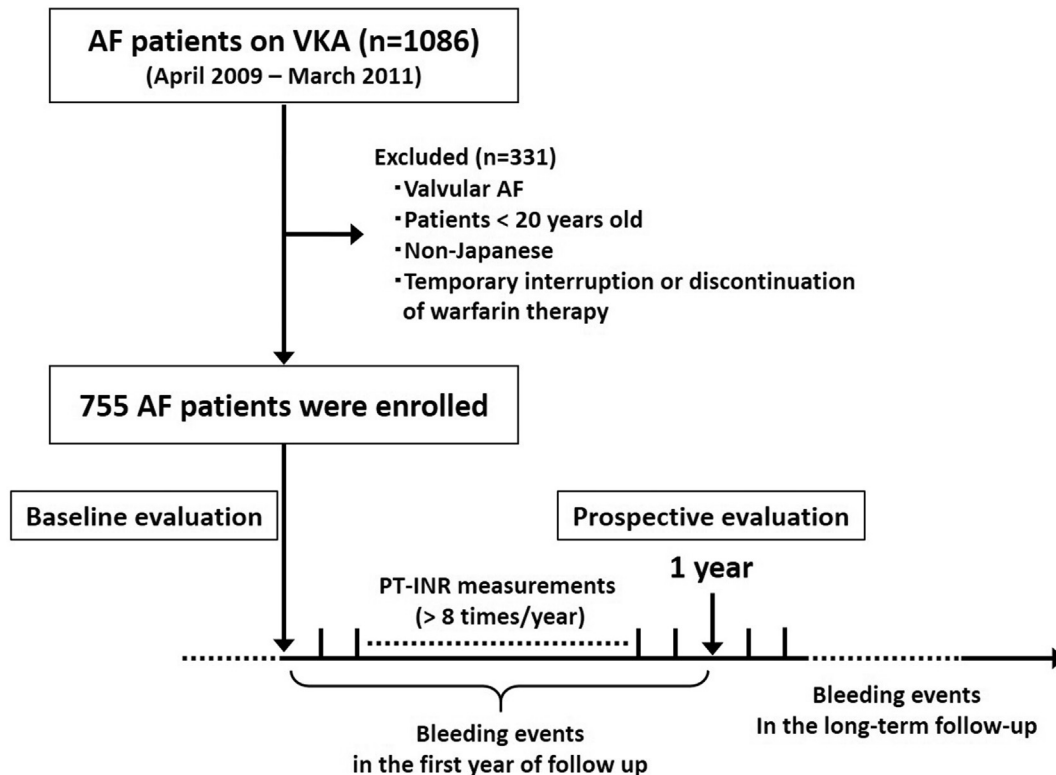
AF patients on VKA (n=1086)
(April 2009 – March 2011)

Excluded (n=331)
･Valvular AF
･Patients < 20 years old
･Non-Japanese
･Temporary interruption or discontinuation of warfarin therapy

755 AF patients were enrolled

Baseline evaluation

Prospective evaluation

PT-INR measurements
(> 8 times/year)

1 year

Bleeding events
in the first year of follow up

Bleeding events
In the long-term follow-up